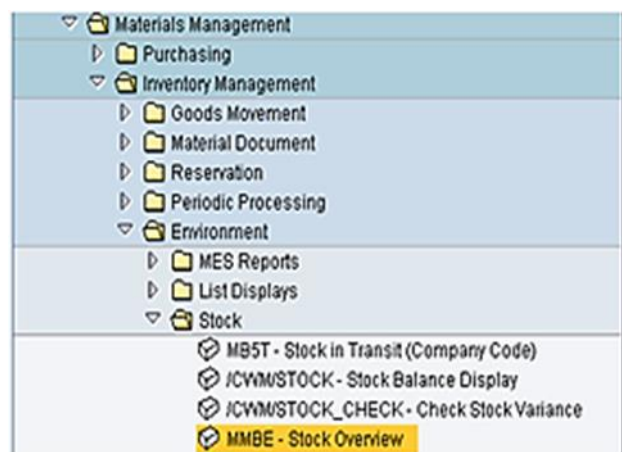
Materials Management
Purchasing
Inventory Management
Goods Movement
Material Document
Reservation
Periodic Processing
Environment
MES Reports
List Displays
Stock
MB5T - Stock in Transit (Company Code)
/CWM/STOCK - Stock Balance Display
/CWM/STOCK_CHECK - Check Stock Variance
MMBE - Stock Overview